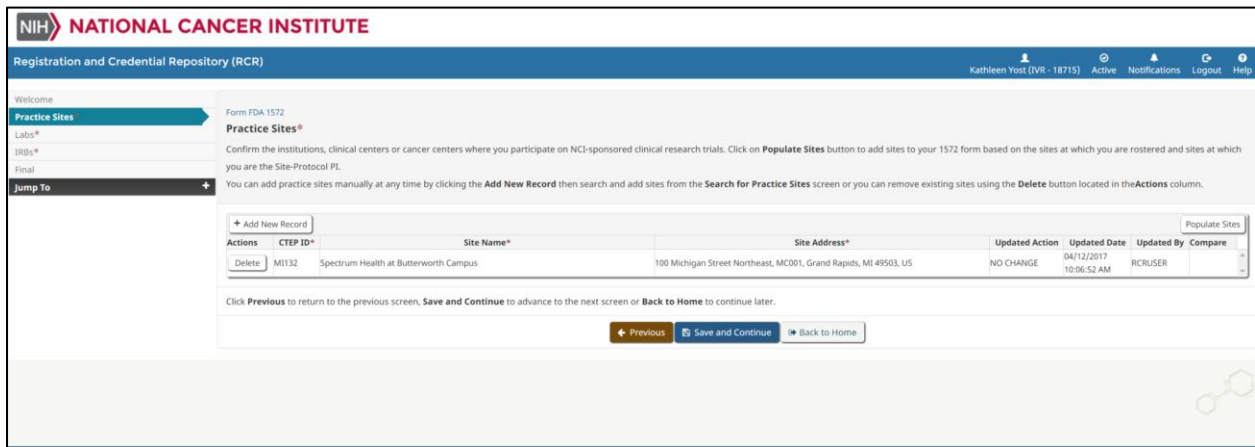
NIH NATIONAL CANCER INSTITUTE

Registration and Credential Repository (RCR)

Kathleen Yost (IVR - 18715) Active Notifications Logout Help

Welcome
Practice Sites
Labs*
IRBs*
Final
Jump To

Form FDA 1572
Practice Sites*

Confirm the institutions, clinical centers or cancer centers where you participate on NCI-sponsored clinical research trials. Click on **Populate Sites** button to add sites to your 1572 form based on the sites at which you are rostered and sites at which you are the Site-Protocol PI.

You can add practice sites manually at any time by clicking the **Add New Record** then search and add sites from the **Search for Practice Sites** screen or you can remove existing sites using the **Delete** button located in the**Actions** column.

+ Add New Record
Populate Sites

| Actions | CTEP ID* | Site Name* | Site Address* | Updated Action | Updated Date | Updated By | Compare |
|---|---|---|---|---|---|---|---|
| Delete | MI132 | Spectrum Health at Butterworth Campus | 100 Michigan Street Northeast, MC001, Grand Rapids, MI 49503, US | NO CHANGE | 04/12/2017 10:06:52 AM | RCRUSER | |

Click **Previous** to return to the previous screen, **Save and Continue** to advance to the next screen or **Back to Home** to continue later.

Previous Save and Continue Back to Home